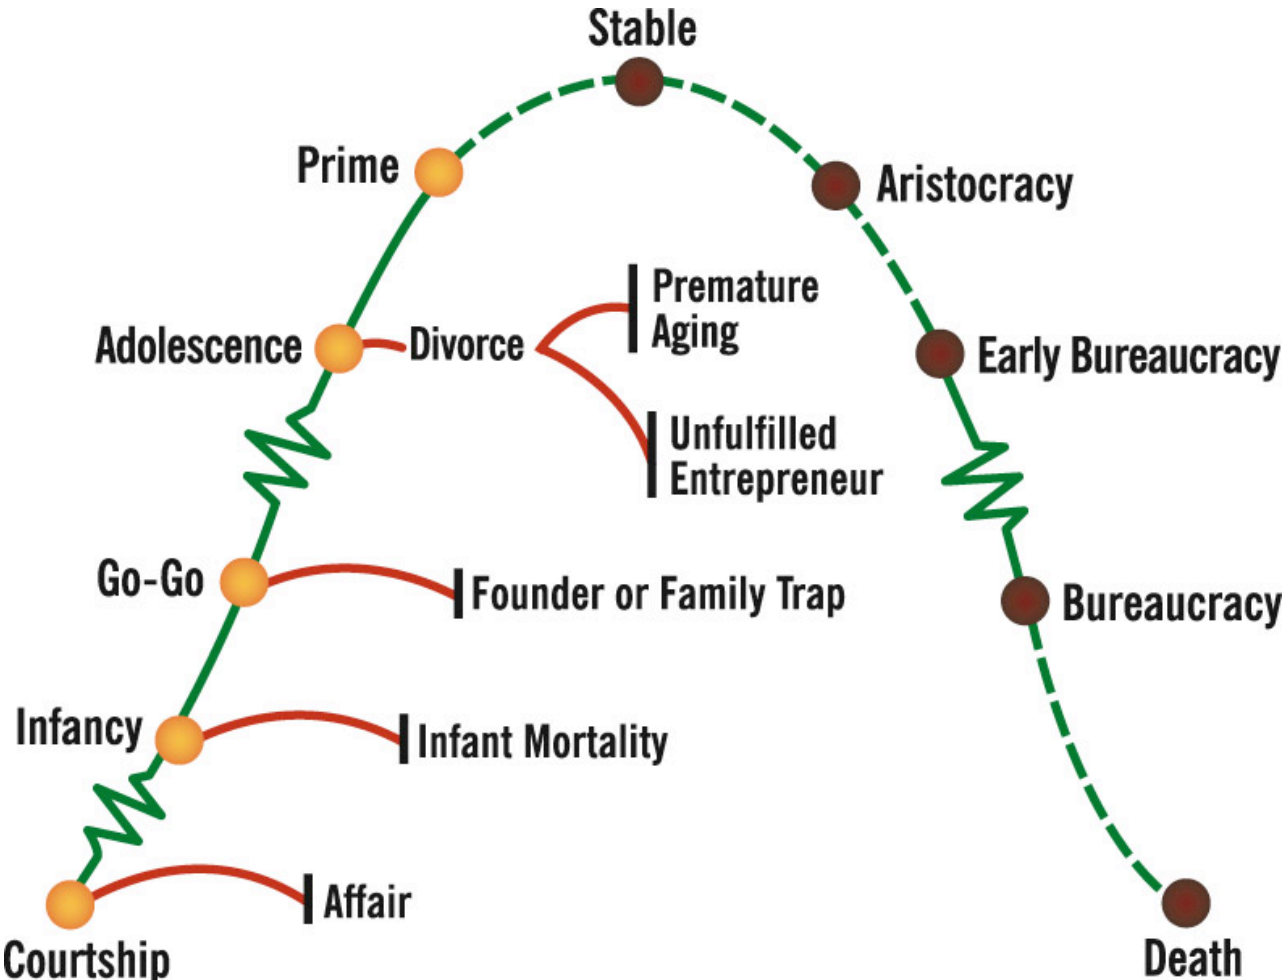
Stable

Prime

Aristocracy

Adolescence

Divorce

Premature Aging

Early Bureaucracy

Unfulfilled Entrepreneur

Go-Go

Founder or Family Trap

Bureaucracy

Infancy

Infant Mortality

Affair

Courtship

Death